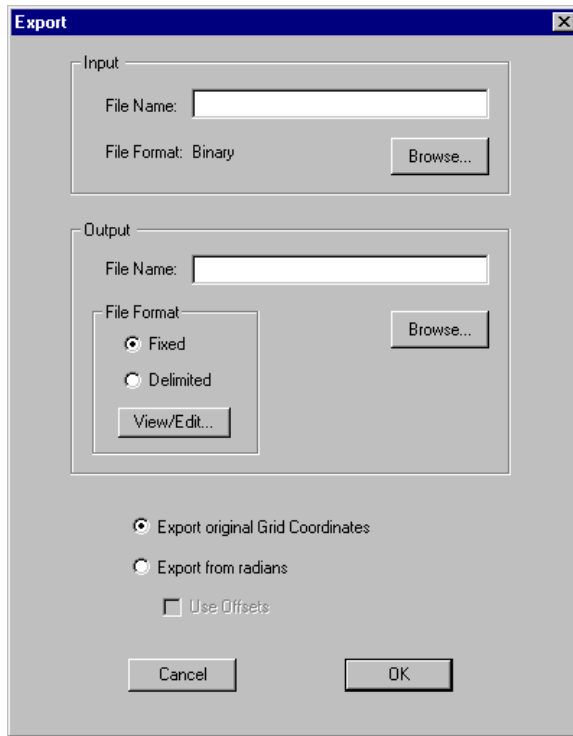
Export

Input

File Name:

File Format: Binary

Browse...

Output

File Name:

File Format

Fixed

Delimited

View/Edit...

Browse...

Export original Grid Coordinates

Export from radians

Use Offsets

Cancel

OK